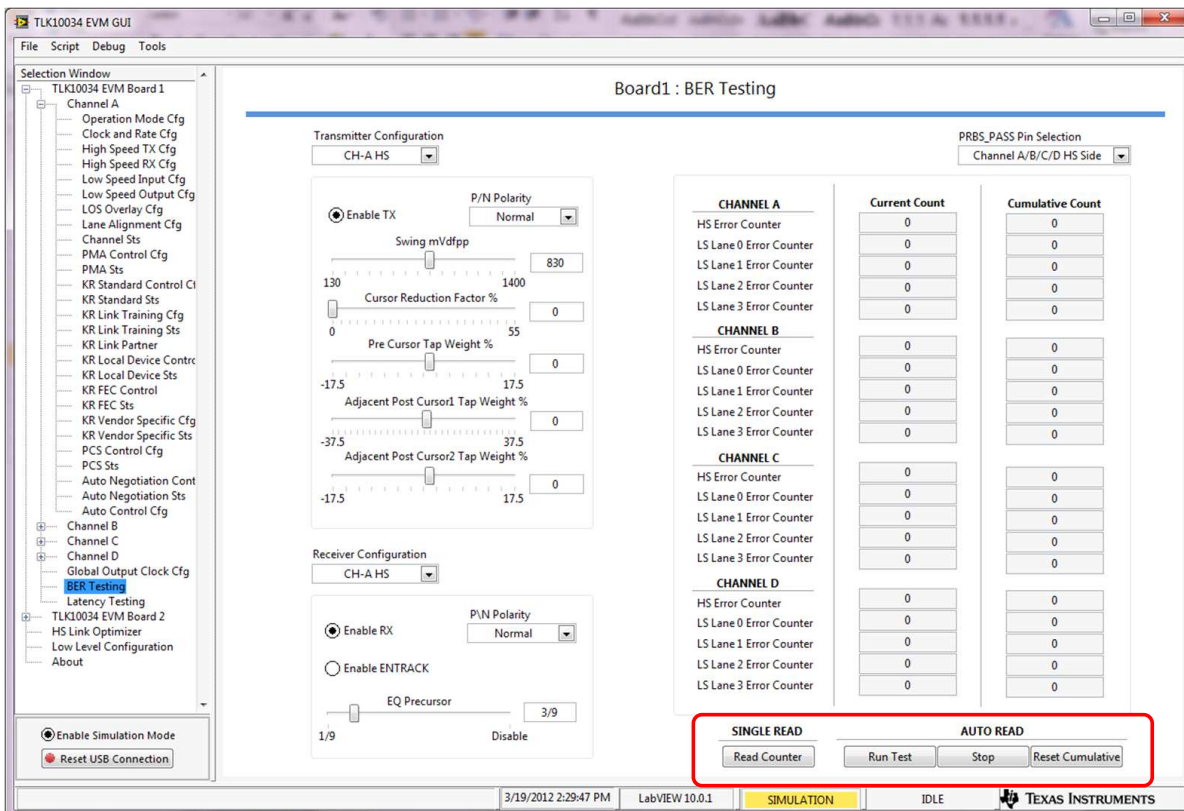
TLK10034 EVM GUI

File Script Debug Tools

Selection Window
TLK10034 EVM Board 1
Channel A
Operation Mode Cfg
Clock and Rate Cfg
High Speed TX Cfg
High Speed RX Cfg
Low Speed Input Cfg
Low Speed Output Cfg
LOS Overlay Cfg
Lane Alignment Cfg
Channel Sts
PMA Control Cfg
PMA Sts
KR Standard Control Cf
KR Standard Sts
KR Link Training Cfg
KR Link Training Sts
KR Link Partner
KR Local Device Contro
KR Local Device Sts
KR FEC Control
KR FEC Sts
KR Vendor Specific Cfg
KR Vendor Specific Sts
PCS Control Cfg
PCS Sts
Auto Negotiation Cont
Auto Negotiation Sts
Auto Control Cfg
Channel B
Channel C
Channel D
Global Output Clock Cfg
BER Testing
Latency Testing
TLK10034 EVM Board 2
HS Link Optimizer
Low Level Configuration
About

Enable Simulation Mode
Reset USB Connection

Board1 : BER Testing

Transmitter Configuration
CH-A HS

Enable TX
P/N Polarity
Normal
Swing mVdfpp
830
130
1400
Cursor Reduction Factor %
0
0
55
Pre Cursor Tap Weight %
0
-17.5
17.5
Adjacent Post Cursor1 Tap Weight %
0
-37.5
37.5
Adjacent Post Cursor2 Tap Weight %
0
-17.5
17.5

Receiver Configuration
CH-A HS

P\N Polarity
Enable RX
Normal
Enable ENTRACK
EQ Precursor
3/9
1/9
Disable

PRBS_PASS Pin Selection
Channel A/B/C/D HS Side

| CHANNEL A | Current Count | Cumulative Count |
|---|---|---|
| HS Error Counter | 0 | 0 |
| LS Lane 0 Error Counter | 0 | 0 |
| LS Lane 1 Error Counter | 0 | 0 |
| LS Lane 2 Error Counter | 0 | 0 |
| LS Lane 3 Error Counter | 0 | 0 |
| CHANNEL B | | |
| HS Error Counter | 0 | 0 |
| LS Lane 0 Error Counter | 0 | 0 |
| LS Lane 1 Error Counter | 0 | 0 |
| LS Lane 2 Error Counter | 0 | 0 |
| LS Lane 3 Error Counter | 0 | 0 |
| CHANNEL C | | |
| HS Error Counter | 0 | 0 |
| LS Lane 0 Error Counter | 0 | 0 |
| LS Lane 1 Error Counter | 0 | 0 |
| LS Lane 2 Error Counter | 0 | 0 |
| LS Lane 3 Error Counter | 0 | 0 |
| CHANNEL D | | |
| HS Error Counter | 0 | 0 |
| LS Lane 0 Error Counter | 0 | 0 |
| LS Lane 1 Error Counter | 0 | 0 |
| LS Lane 2 Error Counter | 0 | 0 |
| LS Lane 3 Error Counter | 0 | 0 |

SINGLE READ
Read Counter
AUTO READ
Run Test
Stop
Reset Cumulative

3/19/2012 2:29:47 PM
LabVIEW 10.0.1
SIMULATION
IDLE
TEXAS INSTRUMENTS